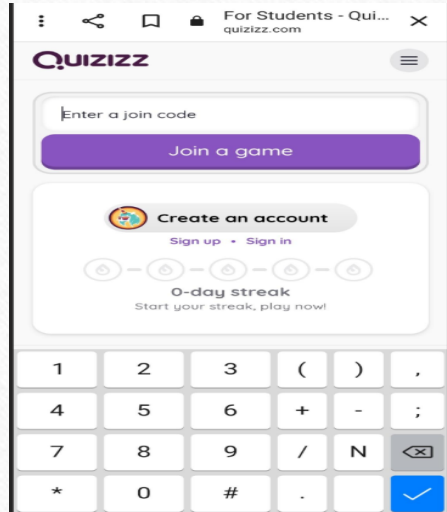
For Students - Qui...
quizizz.com

QUIZIZZ

Enter a join code

Join a game

Create an account

Sign up • Sign in

0-day streak

Start your streak, play now!

| 1 | 2 | 3 | ( | ) | , |
|---|---|---|---|---|---|
| 4 | 5 | 6 | + | - | ; |
| 7 | 8 | 9 | / | N | |
| * | 0 | # | . | | |